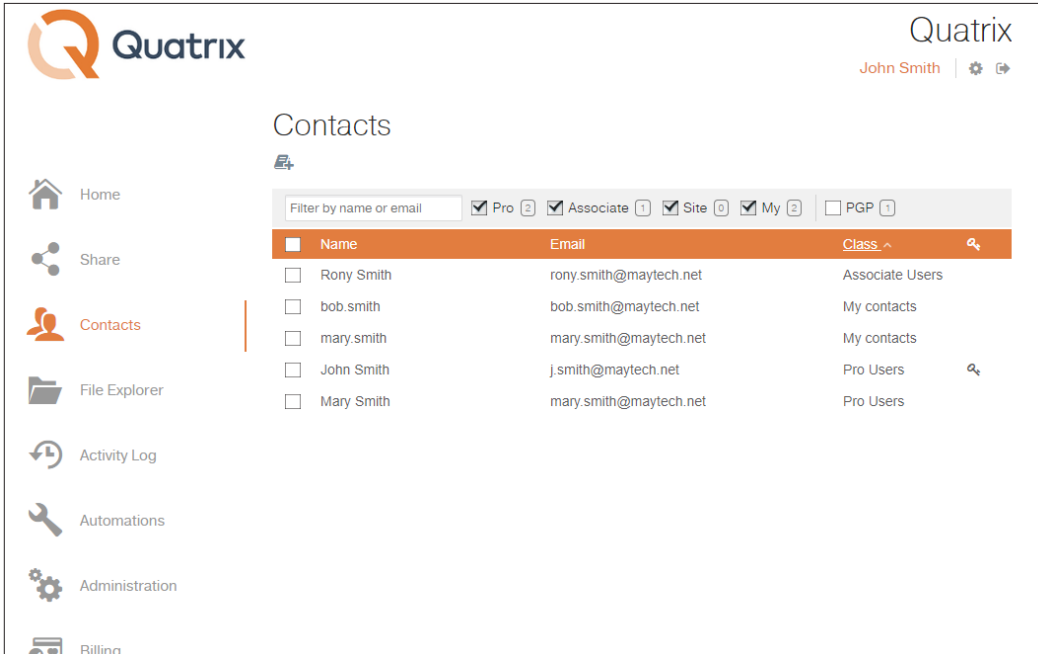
Quatrix

Quatrix

John Smith

Home

Share

Contacts

File Explorer

Activity Log

Automations

Administration

Billing

Contacts

Filter by name or email Pro 2 Associate 1 Site 0 My 2 PGP 1

| Name | Email | Class |
|---|---|---|
| Rony Smith | rony.smith@maytech.net | Associate Users |
| bob.smith | bob.smith@maytech.net | My contacts |
| mary.smith | mary.smith@maytech.net | My contacts |
| John Smith | j.smith@maytech.net | Pro Users |
| Mary Smith | mary.smith@maytech.net | Pro Users |